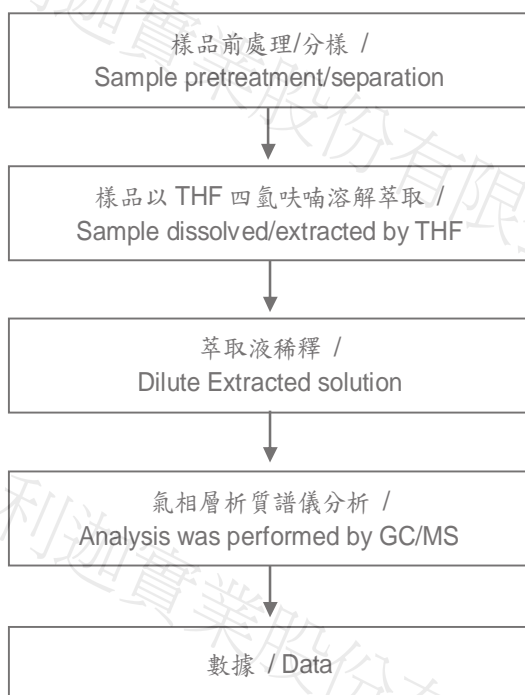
樣品前處理/分樣 /
Sample pretreatment/separation

樣品以 THF 四氫呋喃溶解萃取 /
Sample dissolved/extracted by THF

萃取液稀釋 /
Dilute Extracted solution

氣相層析質譜儀分析 /
Analysis was performed by GC/MS

數據 / Data